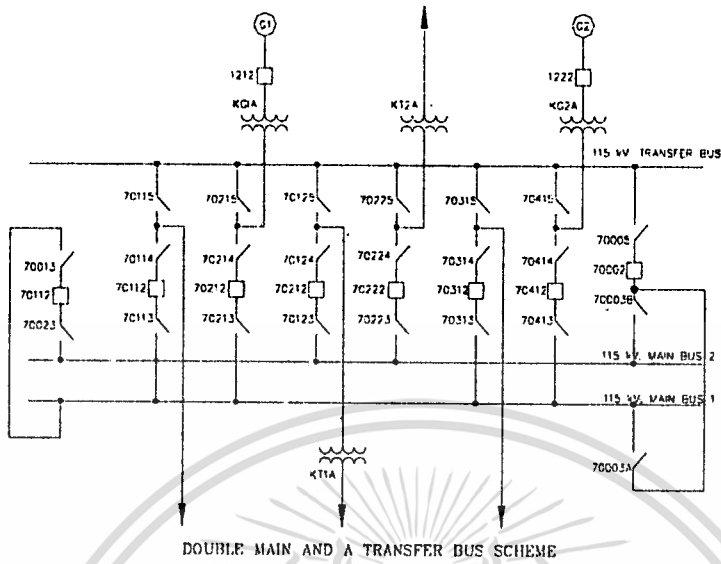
G1
1212
KG1A
K12A
G2
1222
KG2A
115 kV. TRANSFER BUS
70115
70215
70125
70225
70315
70415
70005
70013
70112
70023
70114
70112
70113
70214
70212
70213
70124
70212
70123
70224
70222
70223
70314
70312
70313
70414
70412
70413
70002
70003B
115 kV. MAIN BUS 2
115 kV. MAIN BUS 1
KT1A
70003A
DOUBLE MAIN AND A TRANSFER BUS SCHEME